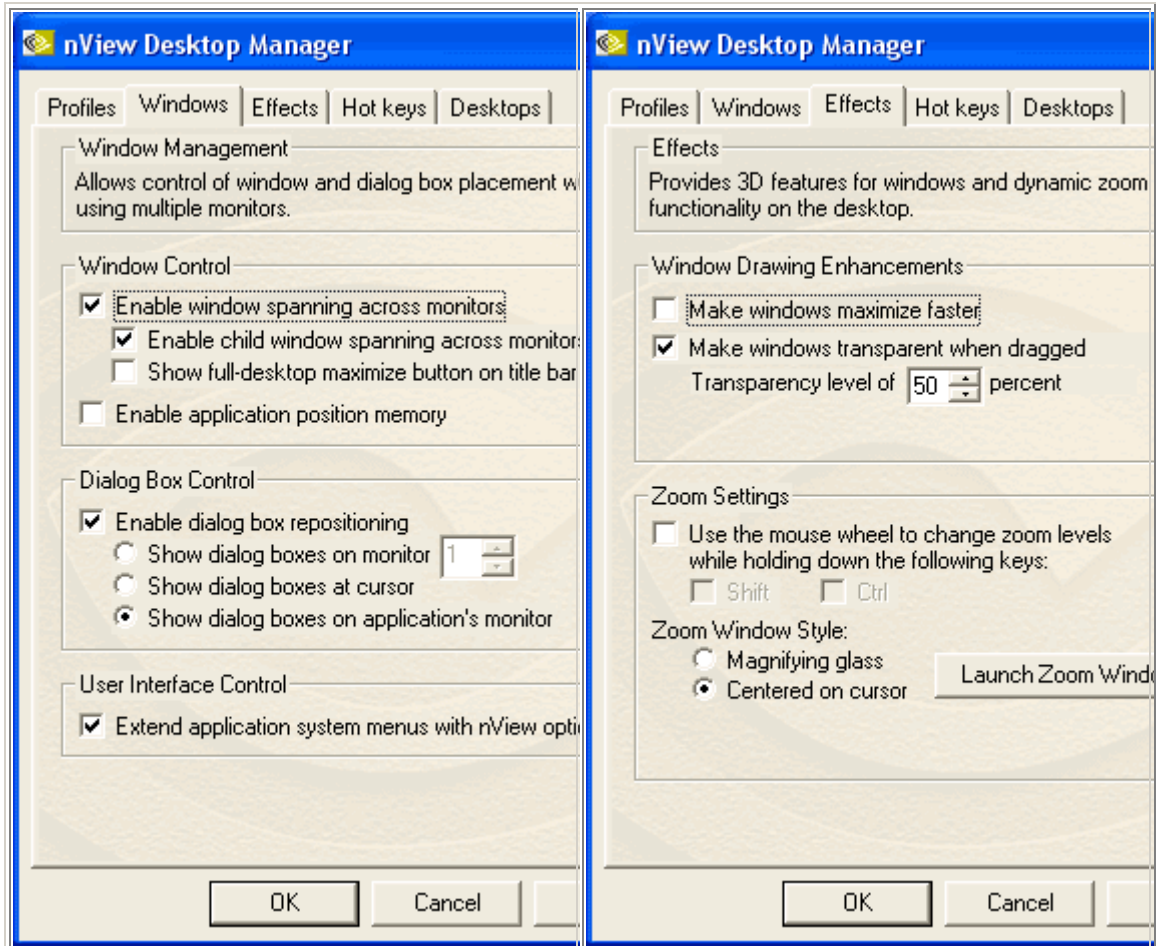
nView Desktop Manager

Profiles | Windows | Effects | Hot keys | Desktops

Window Management
Allows control of window and dialog box placement w using multiple monitors.

Window Control
Enable window spanning across monitors
Enable child window spanning across monitors
Show full-desktop maximize button on title bar
Enable application position memory

Dialog Box Control
Enable dialog box repositioning
Show dialog boxes on monitor 1
Show dialog boxes at cursor
Show dialog boxes on application's monitor

User Interface Control
Extend application system menus with nView optio

OK Cancel

nView Desktop Manager

Profiles | Windows | Effects | Hot keys | Desktops

Effects
Provides 3D features for windows and dynamic zoom functionality on the desktop.

Window Drawing Enhancements
Make windows maximize faster
Make windows transparent when dragged
Transparency level of 50 percent

Zoom Settings
Use the mouse wheel to change zoom levels while holding down the following keys:
Shift Ctrl
Zoom Window Style:
Magnifying glass
Centered on cursor
Launch Zoom Windo

OK Cancel